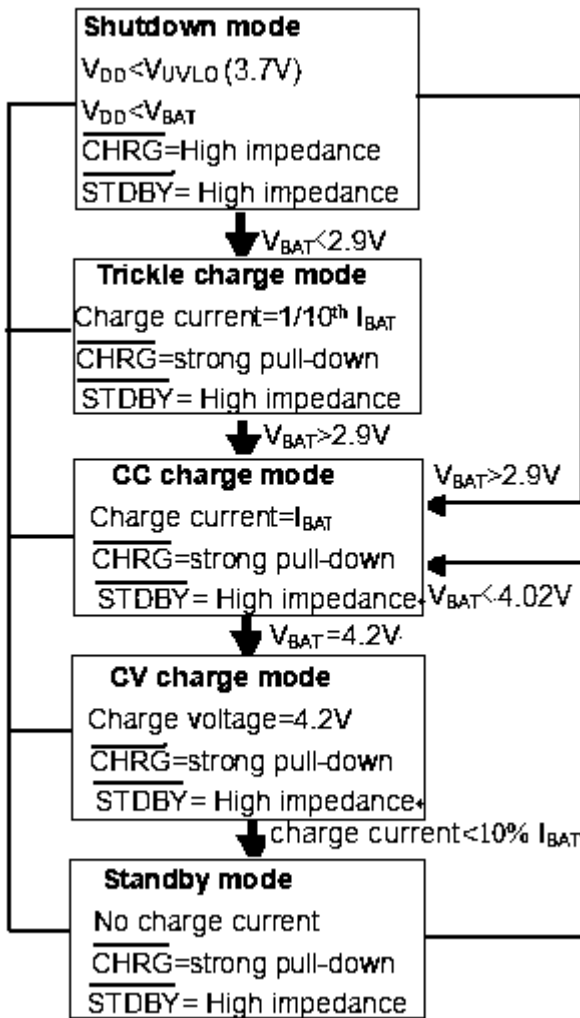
**Shutdown mode**
$V_{DD}$<$V_{UVLO}$ (3.7V)
$V_{DD}$<$V_{BAT}$
$\overline{CHRG}$=High impedance
$\overline{STDBY}$= High impedance

$V_{BAT}$<2.9V

**Trickle charge mode**
Charge current=1/10th $I_{BAT}$
$\overline{CHRG}$=strong pull-down
$\overline{STDBY}$= High impedance

$V_{BAT}$>2.9V

**CC charge mode**
Charge current=$I_{BAT}$
$\overline{CHRG}$=strong pull-down
$\overline{STDBY}$= High impedance

$V_{BAT}$>2.9V

$V_{BAT}$<4.02V

$V_{BAT}$=4.2V

**CV charge mode**
Charge voltage=4.2V
$\overline{CHRG}$=strong pull-down
$\overline{STDBY}$= High impedance

charge current<10% $I_{BAT}$

**Standby mode**
No charge current
$\overline{CHRG}$=strong pull-down
$\overline{STDBY}$= High impedance